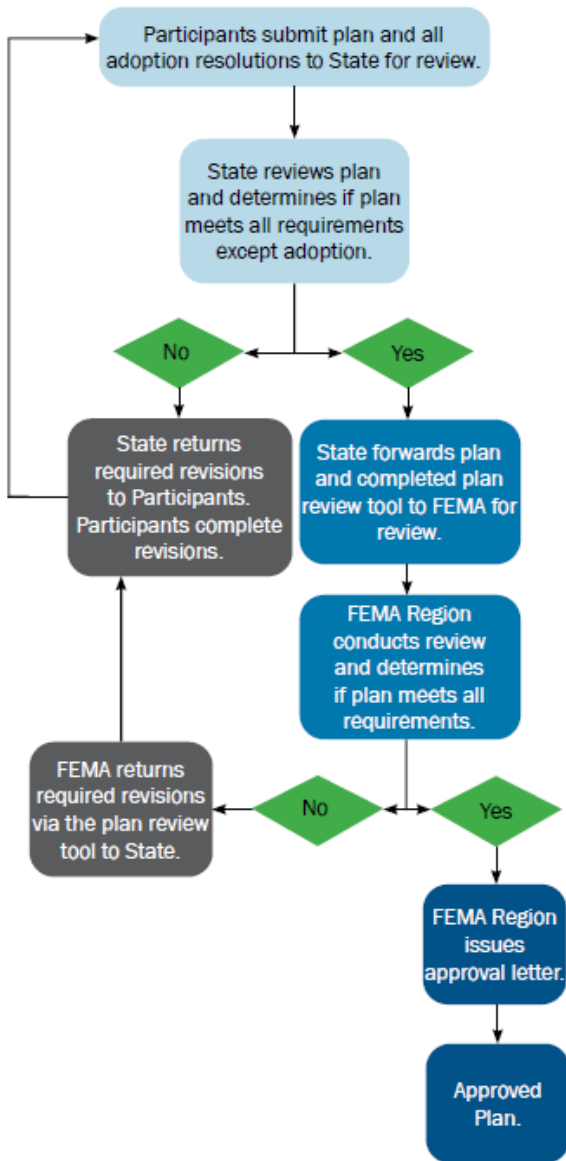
Participants submit plan and all adoption resolutions to State for review.

State reviews plan and determines if plan meets all requirements except adoption.

No

Yes

State returns required revisions to Participants. Participants complete revisions.

State forwards plan and completed plan review tool to FEMA for review.

FEMA Region conducts review and determines if plan meets all requirements.

FEMA returns required revisions via the plan review tool to State.

No

Yes

FEMA Region issues approval letter.

Approved Plan.